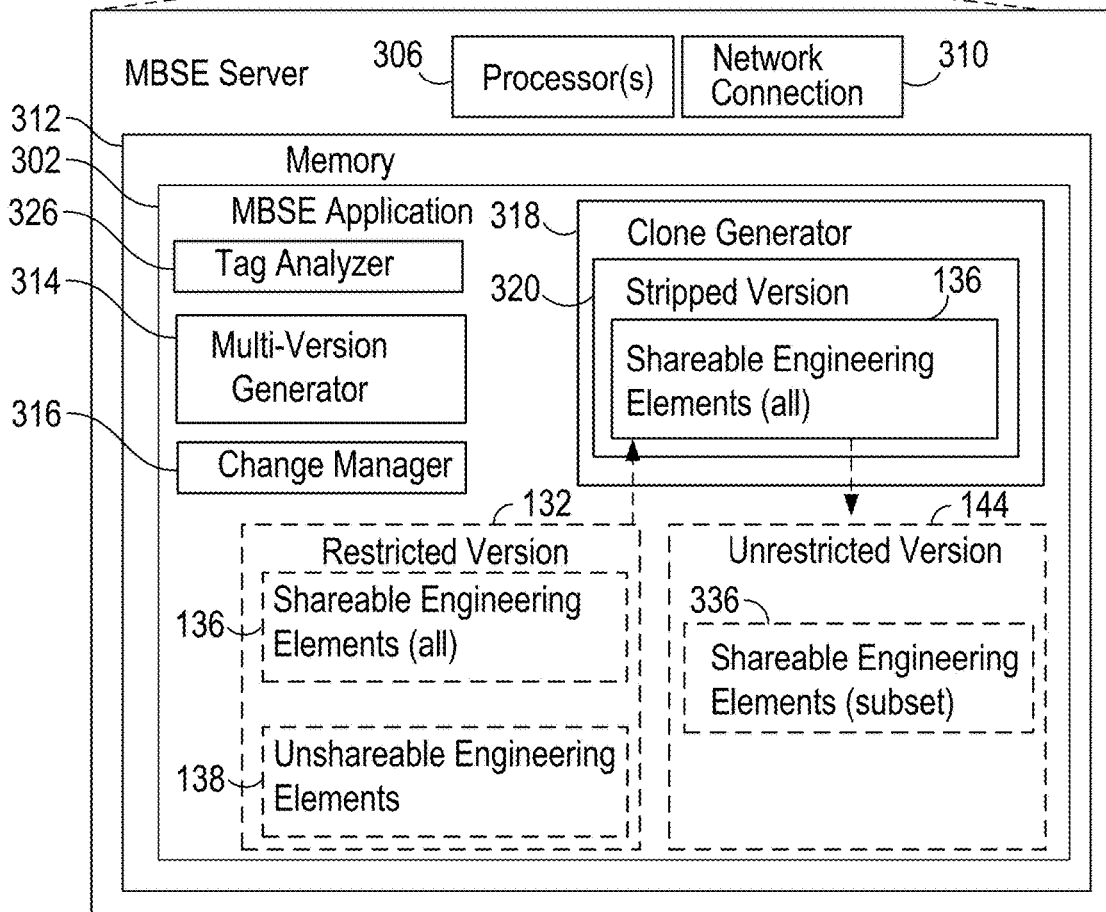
MBSE Server
306 Processor(s)
Network Connection 310
312
Memory
302
MBSE Application
326
Tag Analyzer
314
Multi-Version Generator
316
Change Manager
318
Clone Generator
320
Stripped Version
136
Shareable Engineering Elements (all)
132
Restricted Version
136
Shareable Engineering Elements (all)
138
Unshareable Engineering Elements
144
Unrestricted Version
336
Shareable Engineering Elements (subset)